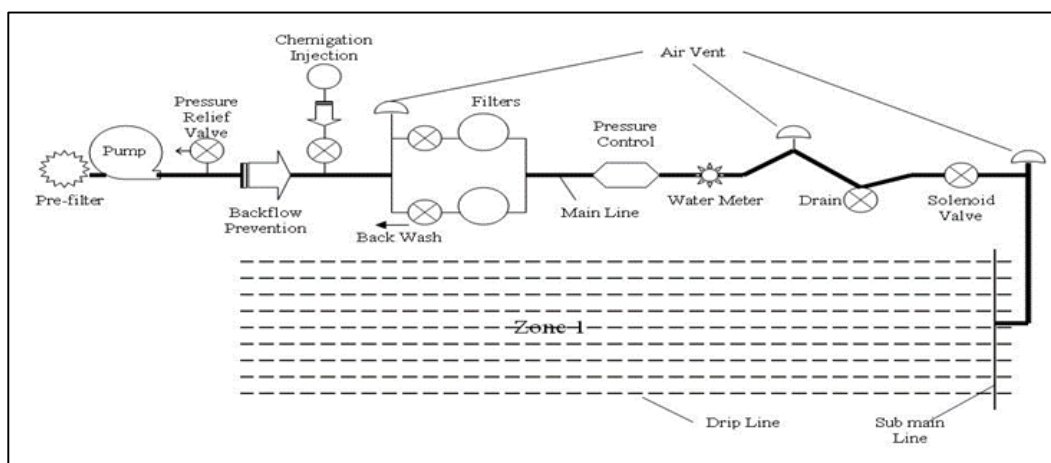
Chemigation Injection

Air Vent

Pressure Relief Valve

Filters

Pump

Pressure Control

Pre-filter

Backflow Prevention

Back Wash

Main Line

Water Meter

Drain

Solenoid Valve

Zone 1

Drip Line

Sub main Line